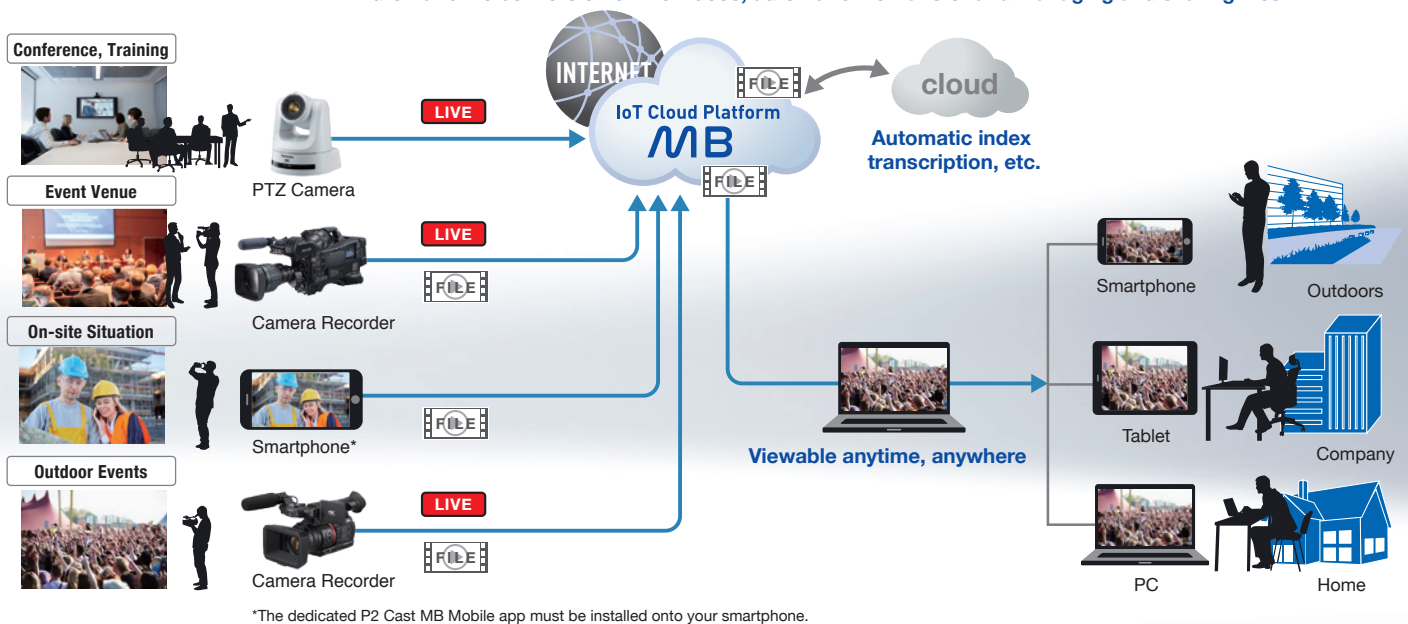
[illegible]

Conference, Training

PTZ Camera

LIVE

INTERNET

IoT Cloud Platform

MB

FILE

cloud

Automatic index transcription, etc.

Event Venue

LIVE

FILE

Camera Recorder

On-site Situation

Smartphone*

FILE

Outdoor Events

LIVE

FILE

Camera Recorder

FILE

Viewable anytime, anywhere

Smartphone

Outdoors

Tablet

Company

PC

Home

*The dedicated P2 Cast MB Mobile app must be installed onto your smartphone.